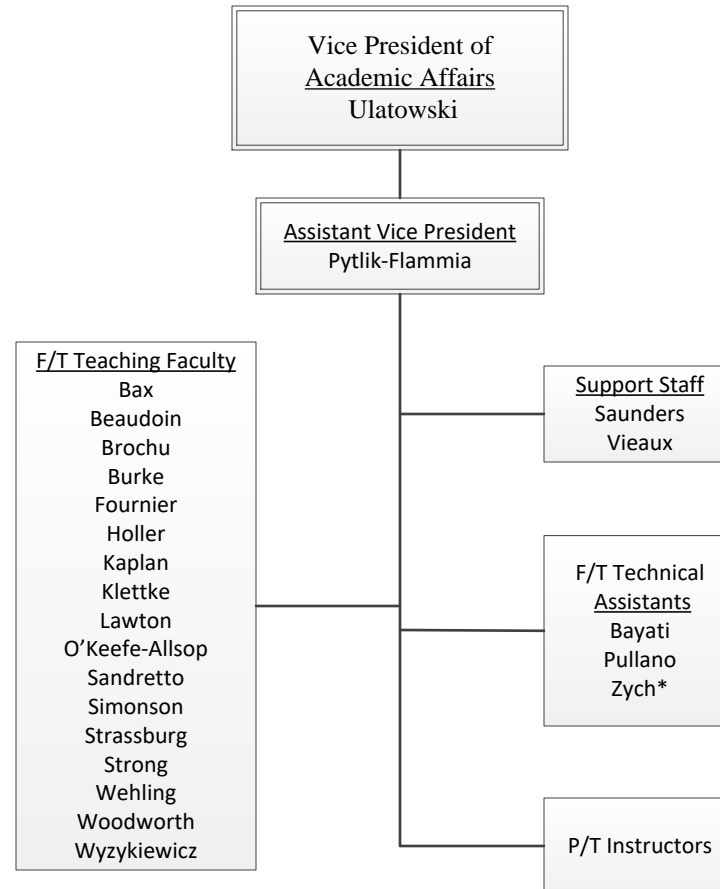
Vice President of
Academic Affairs
Ulatowski

Assistant Vice President
Pytlik-Flammia

F/T Teaching Faculty
Bax
Beaudoin
Brochu
Burke
Fournier
Holler
Kaplan
Klettke
Lawton
O'Keefe-Allsop
Sandretto
Simonson
Strassburg
Strong
Wehling
Woodworth
Wyzykiewicz

Support Staff
Saunders
Vieaux

F/T Technical
Assistants
Bayati
Pullano
Zych*

P/T Instructors